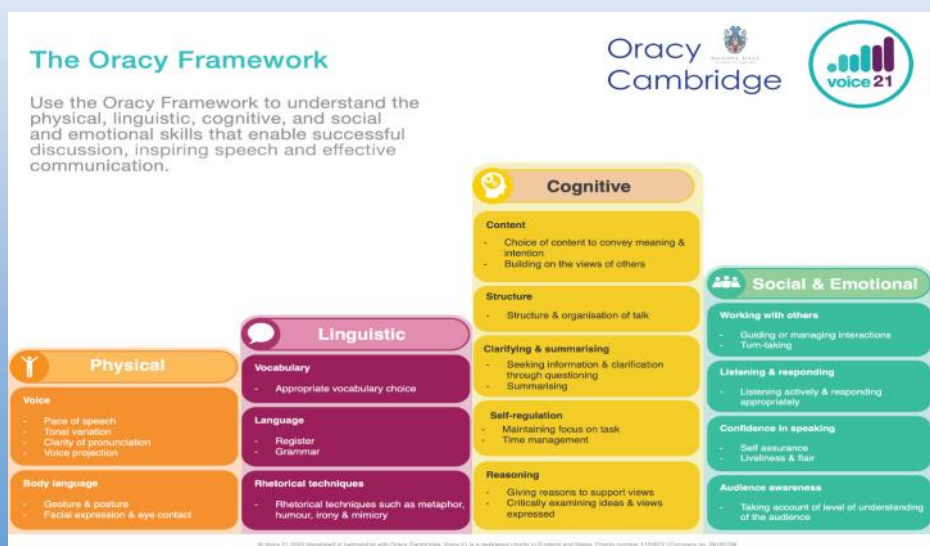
The Oracy Framework

Use the Oracy Framework to understand the physical, linguistic, cognitive, and social and emotional skills that enable successful discussion, inspiring speech and effective communication.

Oracy Cambridge

voice 21

Cognitive

Content
- Choice of content to convey meaning & intention
- Building on the views of others

Structure
- Structure & organisation of talk

Clarifying & summarising
- Seeking information & clarification through questioning
- Summarising

Self-regulation
- Maintaining focus on task
- Time management

Reasoning
- Giving reasons to support views
- Critically examining ideas & views expressed

Social & Emotional

Working with others
- Guiding or managing interactions
- Turn-taking

Listening & responding
- Listening actively & responding appropriately

Confidence in speaking
- Self assurance
- Liveliness & flair

Audience awareness
- Taking account of level of understanding of the audience

Linguistic

Vocabulary
- Appropriate vocabulary choice

Language
- Register
- Grammar

Rhetorical techniques
- Rhetorical techniques such as metaphor, humour, irony & mimicry

Physical

Voice
- Pace of speech
- Tonal variation
- Clarity of pronunciation
- Voice projection

Body language
- Gesture & posture
- Facial expression & eye contact

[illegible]